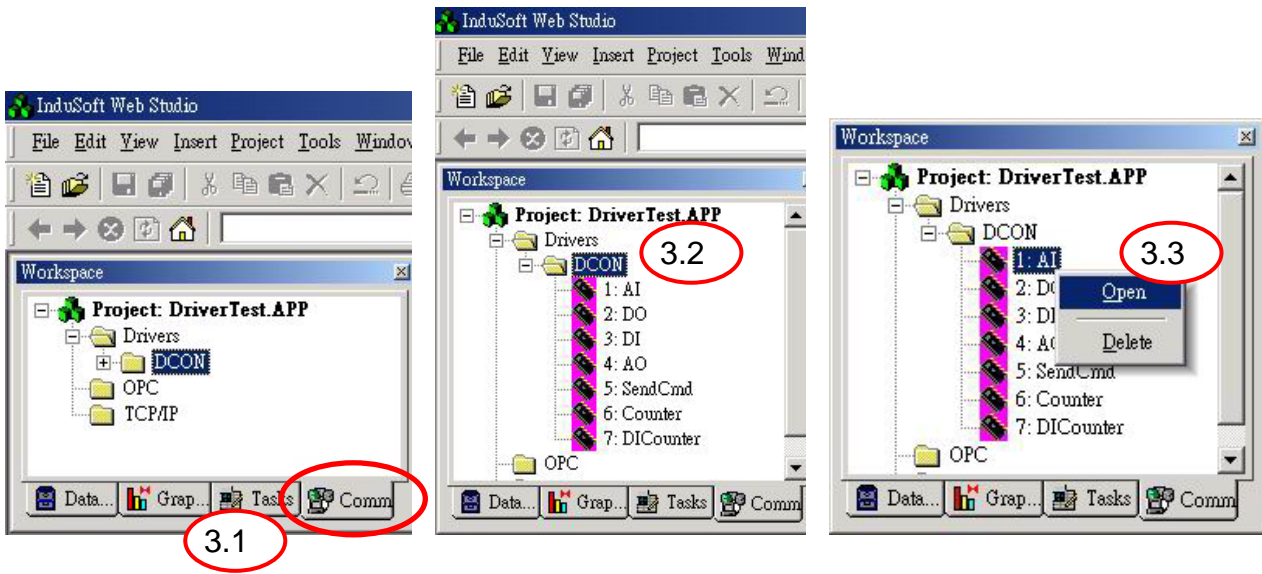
InduSoft Web Studio

File Edit View Insert Project Tools Windo

Workspace

Project: DriverTest.APP
Drivers
DCON
OPC
TCP/IP

Data... Grap... Tasks Comm

3.1

InduSoft Web Studio

File Edit View Insert Project Tools Wind

Workspace

Project: DriverTest.APP
Drivers
DCON
1: AI
2: DO
3: DI
4: AO
5: SendCmd
6: Counter
7: DICounter
OPC

3.2

Data... Grap... Tasks Comm

Workspace

Project: DriverTest.APP
Drivers
DCON
1: AI
2: DO
3: DI
4: AO
5: SendCmd
6: Counter
7: DICounter
OPC

Open
Delete

3.3

Data... Grap... Tasks Comm